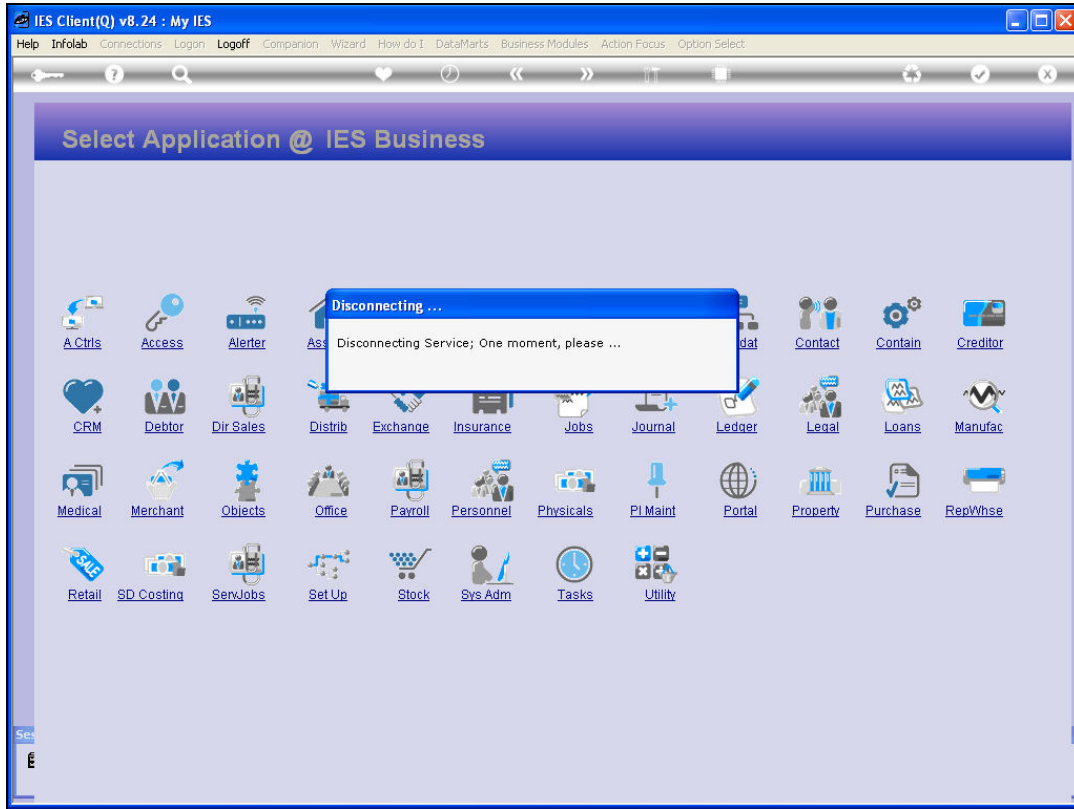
IES Client(Q) v8.24 : My IES

Help Infolab Connections Logon Logoff Companion Wizard How do I DataMarts Business Modules Action Focus Option Select

Select Application @ IES Business

Disconnecting ...

Disconnecting Service; One moment, please ...

A Ctrls Access Alerter Ass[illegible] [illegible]dat Contact Contain Creditor

CRM Debtor Dir Sales Distrib Exchange Insurance Jobs Journal Ledger Legal Loans Manufac

Medical Merchant Objects Office Payroll Personnel Physicals Pl Maint Portal Property Purchase RepWhse

Retail SD Costing ServJobs Set Up Stock Sys Adm Tasks Utility

Ses